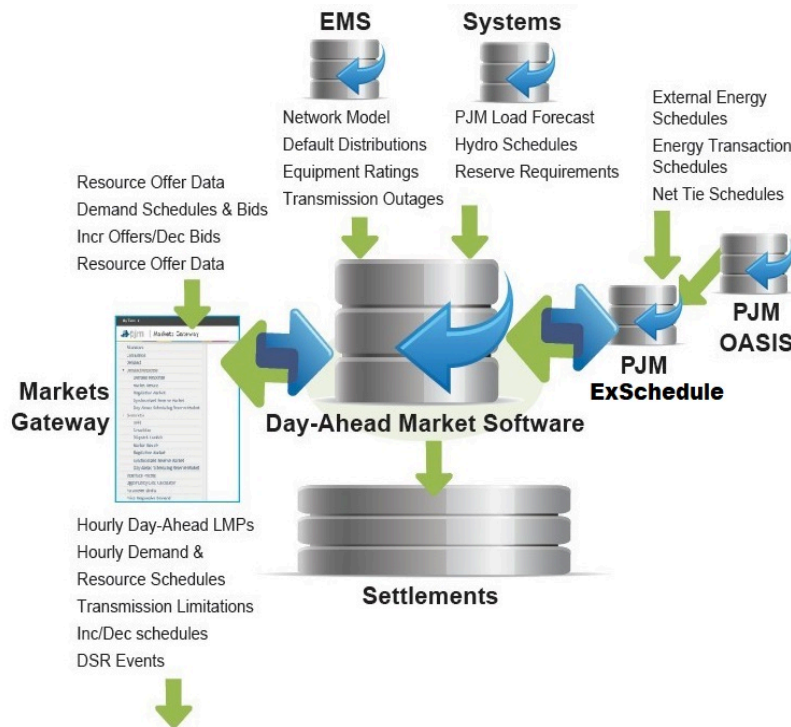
EMS

Systems

Network Model
Default Distributions
Equipment Ratings
Transmission Outages

PJM Load Forecast
Hydro Schedules
Reserve Requirements

External Energy Schedules
Energy Transaction Schedules
Net Tie Schedules

Resource Offer Data
Demand Schedules & Bids
Incr Offers/Dec Bids
Resource Offer Data

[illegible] Markets Gateway

Markets Gateway

PJM OASIS

PJM ExSchedule

Day-Ahead Market Software

Hourly Day-Ahead LMPs
Hourly Demand & Resource Schedules
Transmission Limitations
Inc/Dec schedules
DSR Events

Settlements